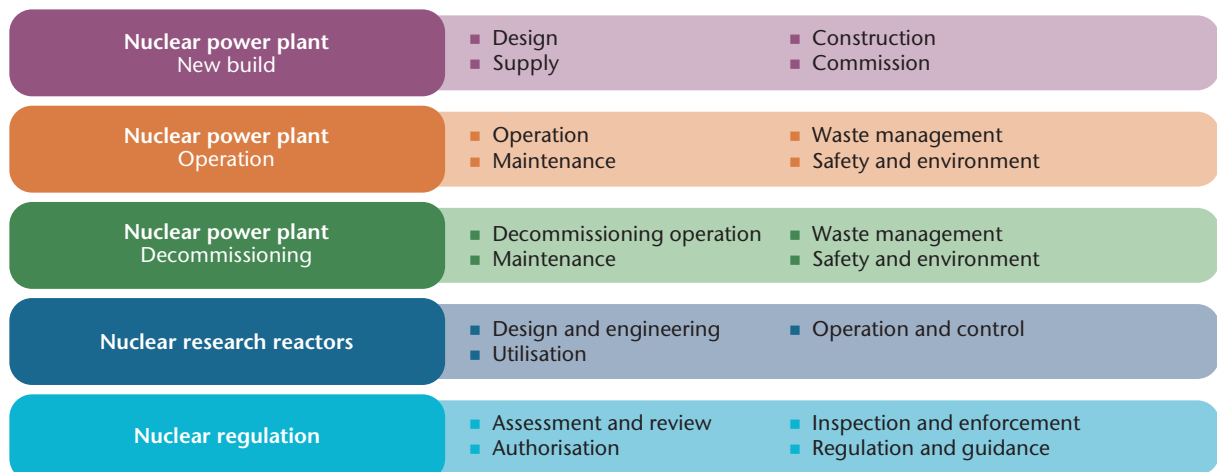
**Nuclear power plant**
New build

- Design
- Supply

- Construction
- Commission

**Nuclear power plant**
Operation

- Operation
- Maintenance

- Waste management
- Safety and environment

**Nuclear power plant**
Decommissioning

- Decommissioning operation
- Maintenance

- Waste management
- Safety and environment

**Nuclear research reactors**

- Design and engineering
- Utilisation

- Operation and control

**Nuclear regulation**

- Assessment and review
- Authorisation

- Inspection and enforcement
- Regulation and guidance